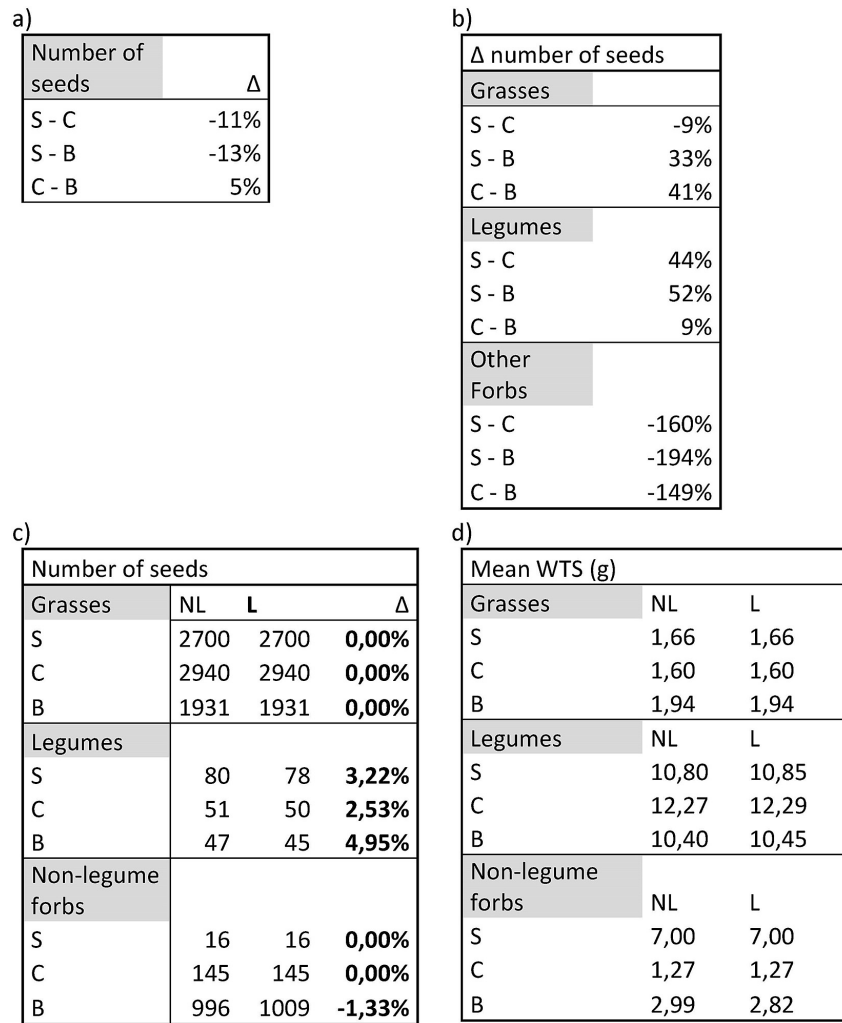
a)

| Number of seeds | Δ |
|---|---|
| S - C | -11% |
| S - B | -13% |
| C - B | 5% |

b)

| Δ number of seeds | |
|---|---|
| Grasses | |
| S - C | -9% |
| S - B | 33% |
| C - B | 41% |
| Legumes | |
| S - C | 44% |
| S - B | 52% |
| C - B | 9% |
| Other Forbs | |
| S - C | -160% |
| S - B | -194% |
| C - B | -149% |

c)

| Number of seeds | | | |
|---|---|---|---|
| Grasses | NL | **L** | Δ |
| S | 2700 | 2700 | **0,00%** |
| C | 2940 | 2940 | **0,00%** |
| B | 1931 | 1931 | **0,00%** |
| Legumes | | | |
| S | 80 | 78 | **3,22%** |
| C | 51 | 50 | **2,53%** |
| B | 47 | 45 | **4,95%** |
| Non-legume forbs | | | |
| S | 16 | 16 | **0,00%** |
| C | 145 | 145 | **0,00%** |
| B | 996 | 1009 | **-1,33%** |

d)

| Mean WTS (g) | | |
|---|---|---|
| Grasses | NL | L |
| S | 1,66 | 1,66 |
| C | 1,60 | 1,60 |
| B | 1,94 | 1,94 |
| Legumes | NL | L |
| S | 10,80 | 10,85 |
| C | 12,27 | 12,29 |
| B | 10,40 | 10,45 |
| Non-legume forbs | NL | L |
| S | 7,00 | 7,00 |
| C | 1,27 | 1,27 |
| B | 2,99 | 2,82 |